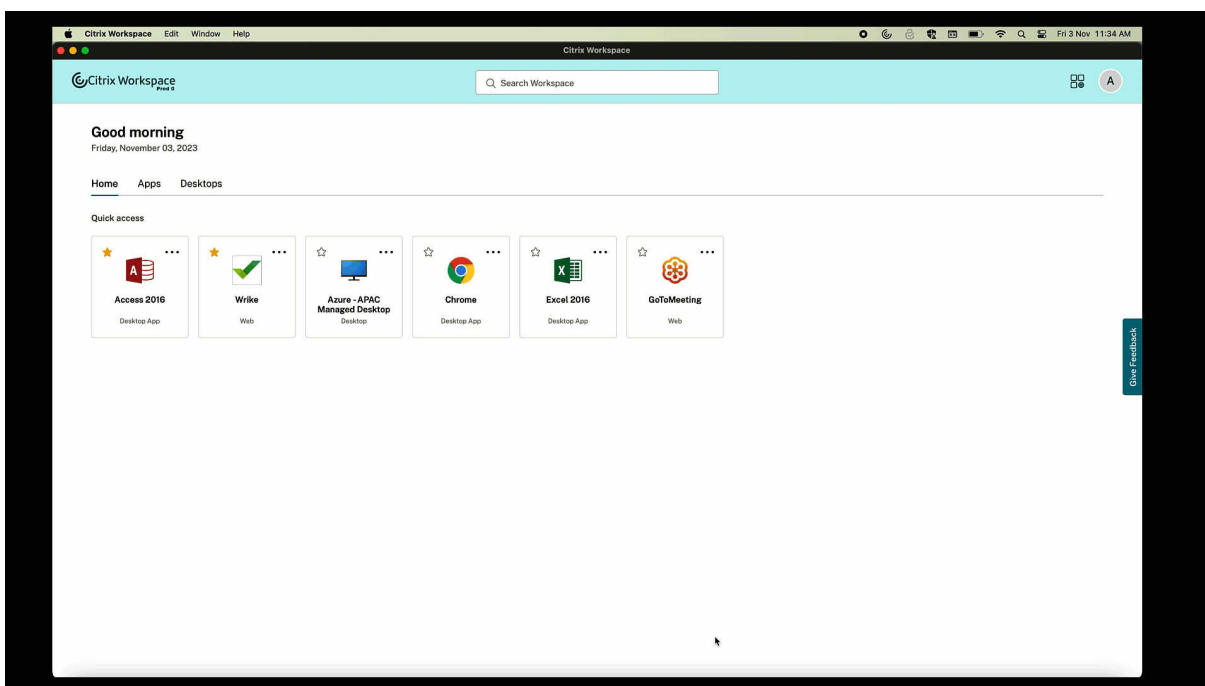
Citrix Workspace Edit Window Help

Fri 3 Nov 11:34 AM

Citrix Workspace

Citrix Workspace
Prod 0

Search Workspace

A

Good morning
Friday, November 03, 2023

Home Apps Desktops

Quick access

Access 2016
Desktop App

Wrike
Web

Azure - APAC Managed Desktop
Desktop

Chrome
Desktop App

Excel 2016
Desktop App

GoToMeeting
Web

Give Feedback